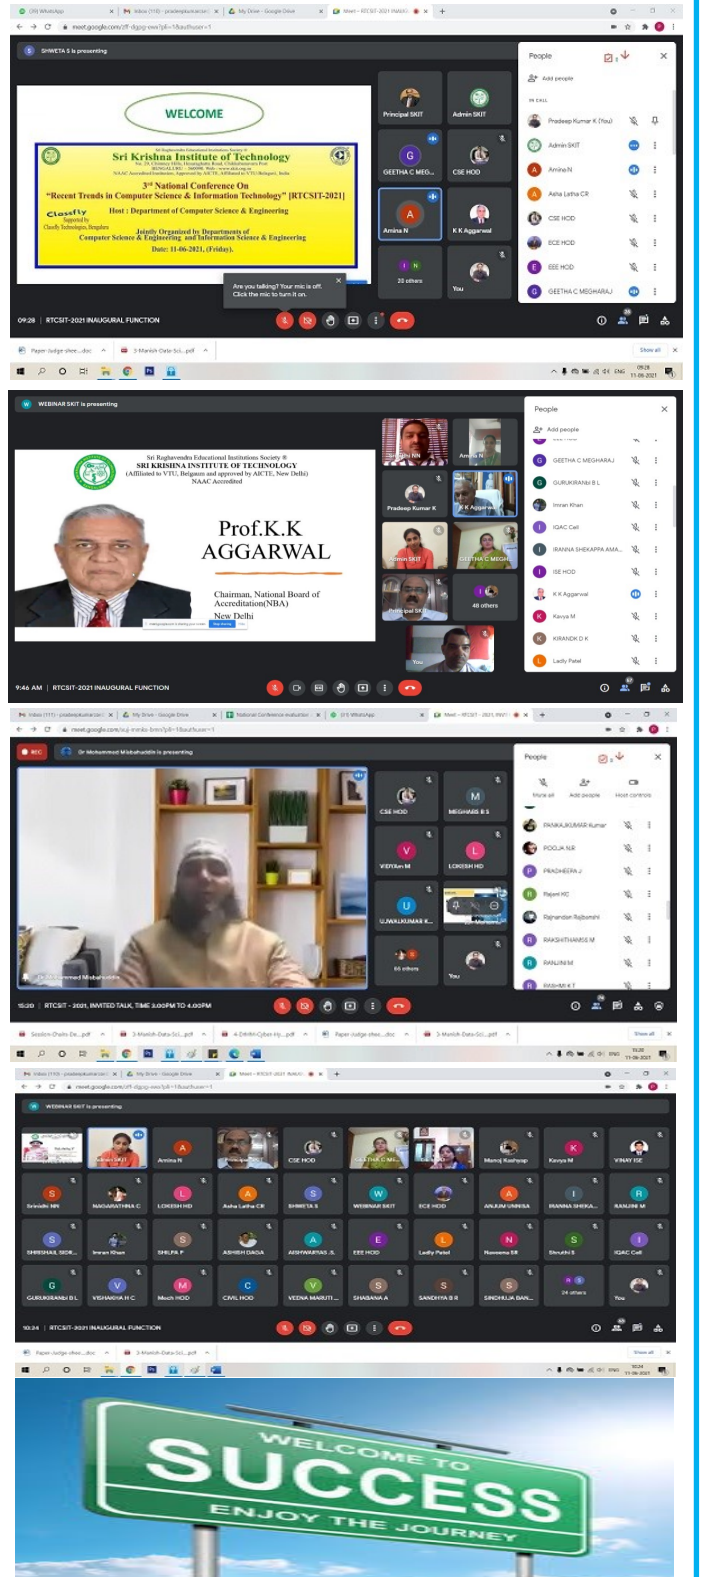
(28) WhatsApp | Inbox (110) - pradeepkumarcse | My Drive - Google Drive | Meet – RTCSIT-2021 INAUG

meet.google.com/zff-dgzg-xwx?pli=1&authuser=1

SHWETA S is presenting

WELCOME

Sri Raghavendra Educational Institutions Society ®
Sri Krishna Institute of Technology
NAAC Accredited Institution, Approved by AICTE, Affiliated to VTU,Belagavi, India

3rd National Conference On
"Recent Trends in Computer Science & Information Technology" [RTCSIT-2021]

Host : Department of Computer Science & Engineering

Classfly
Supported by
Classfly Technologies, Bangalore

Jointly Organized by Departments of
Computer Science & Engineering and Information Science & Engineering

Date: 11-06-2021, (Friday).

Are you talking? Your mic is off. Click the mic to turn it on.

Principal SKIT | Admin SKIT | GEETHA C MEG... | CSE HOD | Amina N | K K Aggarwal | 20 others | You

People
Add people
IN CALL
Pradeep Kumar K (You)
Admin SKIT
Amina N
Asha Latha CR
CSE HOD
ECE HOD
EEE HOD
GEETHA C MEGHARAJ

09:28 | RTCSIT-2021 INAUGURAL FUNCTION

Paper-Judge-shee....doc | 3-Manish-Data-Sci...pdf | Show all

WEBINAR SKIT is presenting

Sri Raghavendra Educational Institutions Society ®
SRI KRISHNA INSTITUTE OF TECHNOLOGY
(Affiliated to VTU, Belgaum and approved by AICTE, New Delhi)
NAAC Accredited

Prof.K.K
AGGARWAL

Chairman, National Board of Accreditation(NBA)
New Delhi

Amina N | Pradeep Kumar K | K K Aggarwal | Admin SKIT | GEETHA C MEGH... | Principal SKIT | 48 others | You

People
Add people
GEETHA C MEGHARAJ
GURUKIRANBJ B L
Imran Khan
IQAC Cell
IRANNA SHEKAPPA AMA...
ISE HOD
K K Aggarwal
Kavya M
KIRANDK D K
Ladly Patel

9:46 AM | RTCSIT-2021 INAUGURAL FUNCTION

Inbox (110) - pradeepkumarcse | My Drive - Google Drive | National Conference evaluation | (31) WhatsApp | Meet – RTCSIT – 2021, INVIT

REC | Dr Mohammed Misbahuddin is presenting

Dr Mohammed Misbahuddin

CSE HOD | MEGHANA B S | VIDYA M | LOKESH HD | UJWALKUMAR K... | 66 others | You

People
Mute all | Add people | Host controls
PANKAJKUMAR Kumar
POOJA N R
PRADHEERA J
Rajani KC
Rajnandan Rajbanshi
RAKSHITHAMSS M
RANJINI M
RASHMI K T

15:20 | RTCSIT - 2021, INVITED TALK, TIME 3.00PM TO 4.00PM

Session-Chairs-De....pdf | 3-Manish-Data-Sci...pdf | 4-Drikhi-Cyber-Hy...pdf | Paper-Judge-shee....doc | 3-Manish-Data-Sci...pdf | Show all

Inbox (110) - pradeepkumarcse | My Drive - Google Drive | Meet – RTCSIT-2021 INAUG

meet.google.com/zff-dgzg-xwx?pli=1&authuser=1

WEBINAR SKIT is presenting

Amina N | CSE HOD | GEETHA C ME... | Manoj Kashyap | Kavya M | VINAY ISE
Srinidhi NM | NAGARATHNA C | LOKESH HD | Asha Latha CR | SHWETA S | WEBINAR SKIT | ECE HOD | ANJUM UNNISA | IRANNA SHEKA... | RANJINI M
SHRISHAIL SIDR... | Imran Khan | SHILPA P | ASHISH DAGA | AISHWARYAS .S | EEE HOD | Ladly Patel | Naveena SR | Shruthi S | IQAC Cell
GURUKIRANBJ B L | VISHAKHA H C | Mech HOD | CIVIL HOD | VEENA MARUTI... | SHABANA A | SANDHYA B R | SINDHUJA BAN... | 24 others | You

10:24 | RTCSIT-2021 INAUGURAL FUNCTION

Paper-Judge-shee....doc | 3-Manish-Data-Sci...pdf | Show all

WELCOME TO
SUCCESS
ENJOY THE JOURNEY